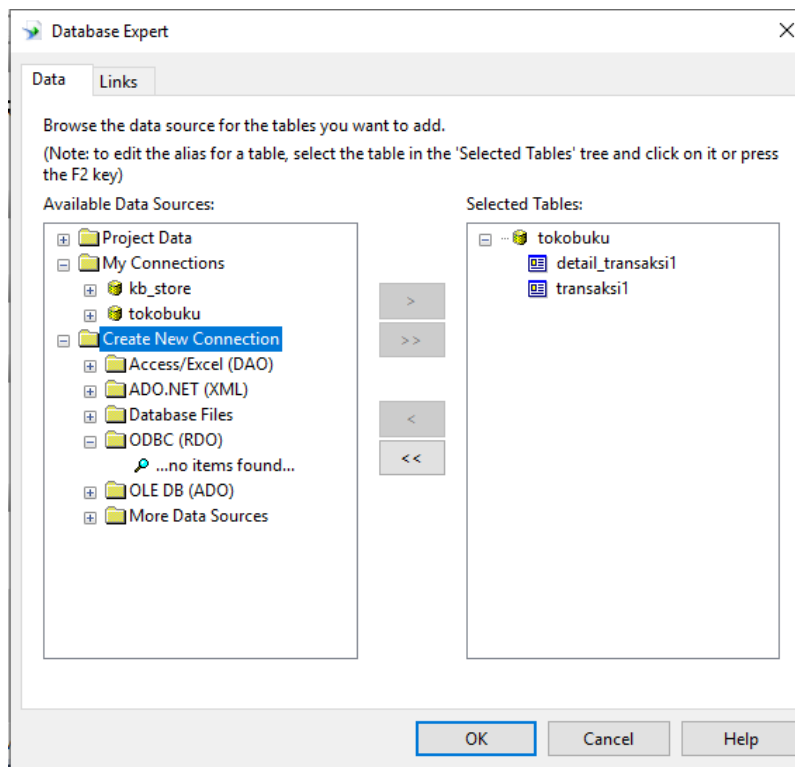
Database Expert

Data | Links

Browse the data source for the tables you want to add.

(Note: to edit the alias for a table, select the table in the 'Selected Tables' tree and click on it or press the F2 key)

Available Data Sources:

Project Data
My Connections
kb_store
tokobuku
Create New Connection
Access/Excel (DAO)
ADO.NET (XML)
Database Files
ODBC (RDO)
...no items found...
OLE DB (ADO)
More Data Sources

>
>>
<
<<

Selected Tables:

tokobuku
detail_transaksi1
transaksi1

OK | Cancel | Help